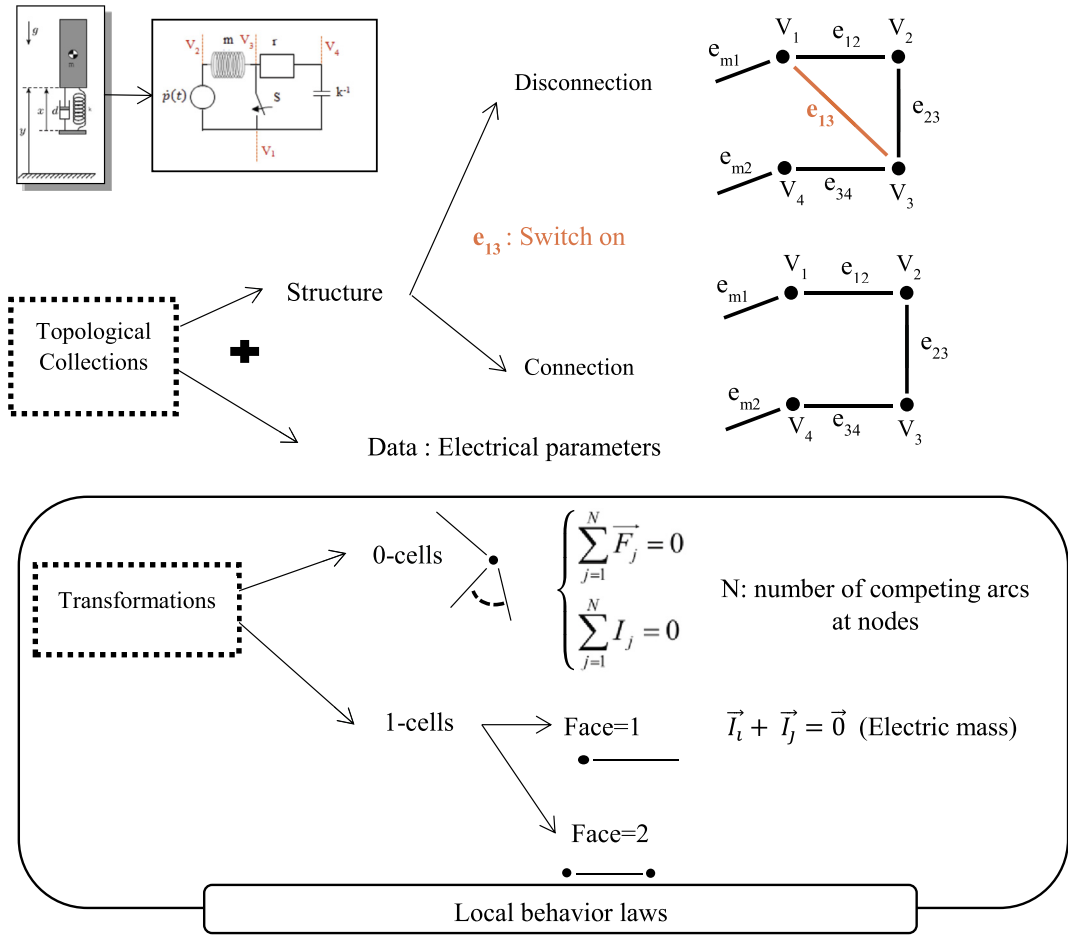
g
m
x
d
k
y

$V_2$ m $V_3$ r $V_4$
$\dot{p}(t)$
S
$k^{-1}$
$V_1$

Disconnection

$e_{m1}$ $V_1$ $e_{12}$ $V_2$
$e_{13}$
$e_{23}$
$e_{m2}$ $V_4$ $e_{34}$ $V_3$

$e_{13}$ : Switch on

Topological Collections

Structure

$e_{m1}$ $V_1$ $e_{12}$ $V_2$
$e_{23}$
$e_{m2}$ $V_4$ $e_{34}$ $V_3$

Connection

Data : Electrical parameters

Transformations

0-cells

$\begin{cases} \sum_{j=1}^{N} \overrightarrow{F_j} = 0 \\ \sum_{j=1}^{N} I_j = 0 \end{cases}$

N: number of competing arcs at nodes

1-cells

Face=1

$\vec{I_i} + \vec{I_j} = \vec{0}$ (Electric mass)

Face=2

Local behavior laws